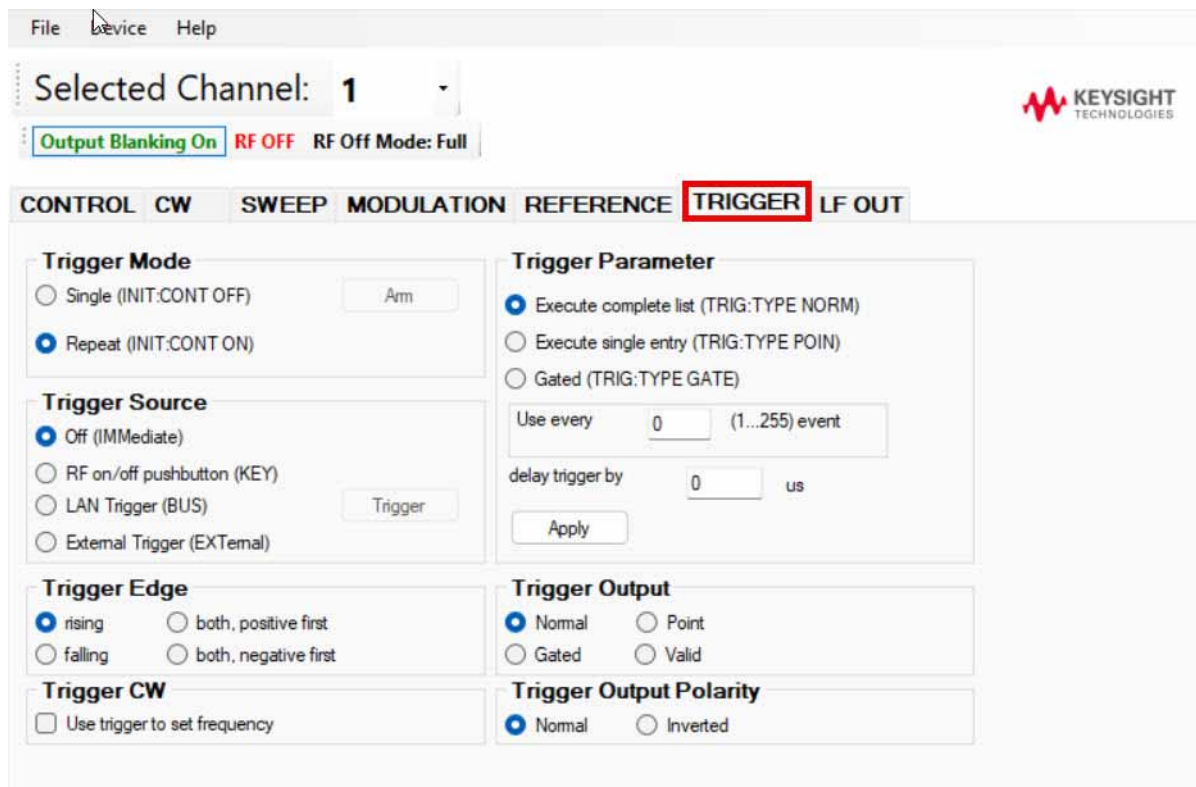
File Device Help

Selected Channel: 1

KEYSIGHT TECHNOLOGIES

Output Blanking On RF OFF RF Off Mode: Full

CONTROL CW SWEEP MODULATION REFERENCE TRIGGER LF OUT

Trigger Mode
Single (INIT:CONT OFF) Arm
Repeat (INIT:CONT ON)

Trigger Source
Off (IMMediate)
RF on/off pushbutton (KEY)
LAN Trigger (BUS) Trigger
External Trigger (EXTernal)

Trigger Edge
rising both, positive first
falling both, negative first

Trigger CW
Use trigger to set frequency

Trigger Parameter
Execute complete list (TRIG:TYPE NORM)
Execute single entry (TRIG:TYPE POIN)
Gated (TRIG:TYPE GATE)
Use every 0 (1...255) event
delay trigger by 0 us
Apply

Trigger Output
Normal Point
Gated Valid

Trigger Output Polarity
Normal Inverted